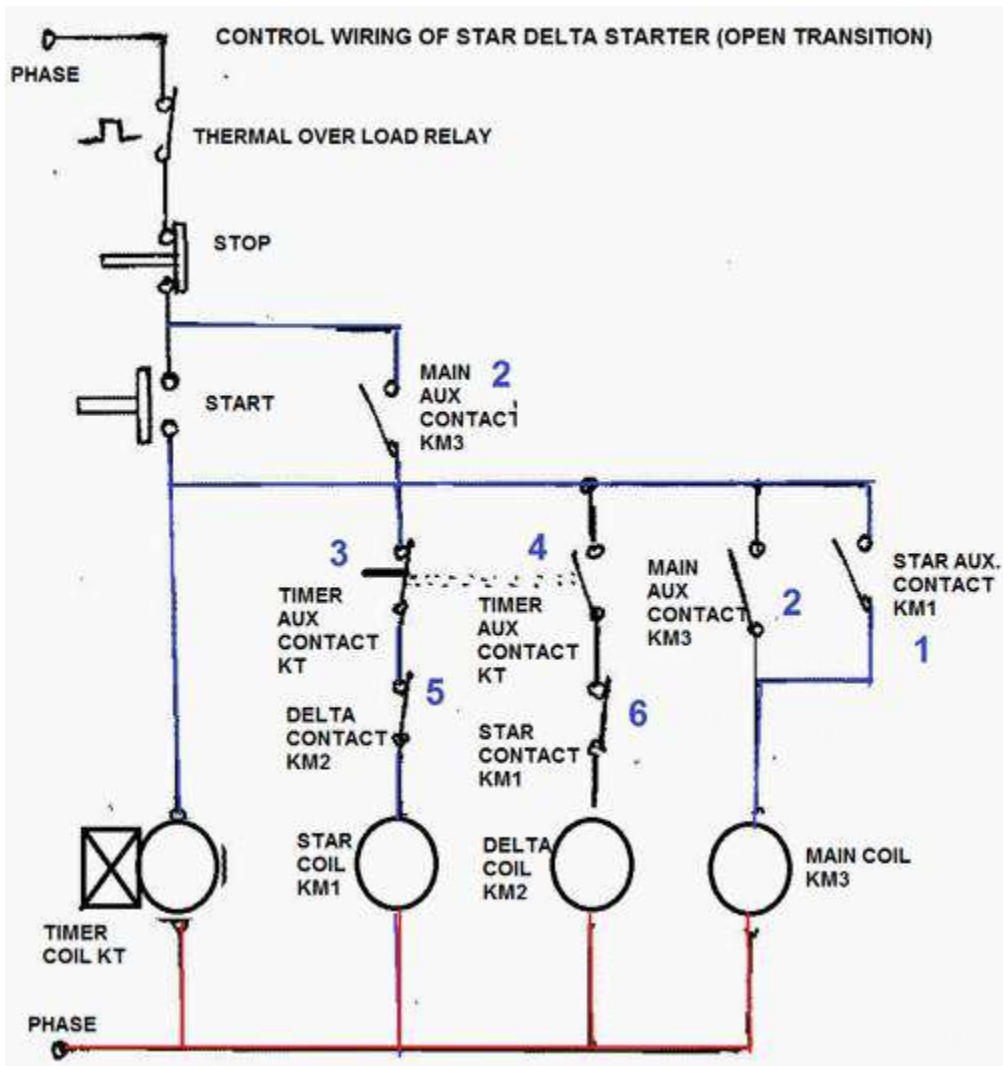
CONTROL WIRING OF STAR DELTA STARTER (OPEN TRANSITION)

PHASE

THERMAL OVER LOAD RELAY

STOP

START

MAIN AUX CONTACT KM3

2

3

4

TIMER AUX CONTACT KT

TIMER AUX CONTACT KT

MAIN AUX CONTACT KM3

2

STAR AUX. CONTACT KM1

1

5

DELTA CONTACT KM2

6

STAR CONTACT KM1

STAR COIL KM1

DELTA COIL KM2

MAIN COIL KM3

TIMER COIL KT

PHASE